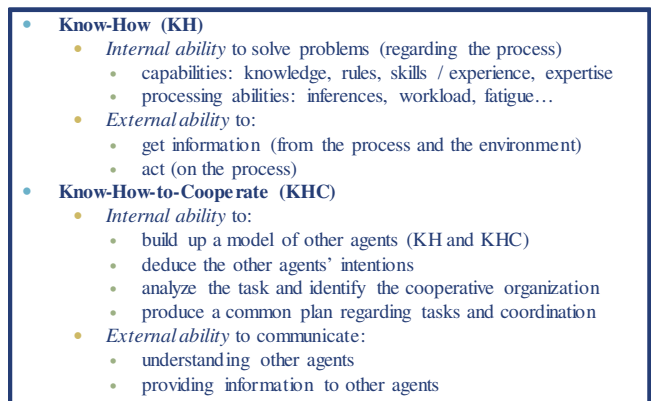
Know-How (KH)

Internal ability to solve problems (regarding the process)

capabilities: knowledge, rules, skills / experience, expertise

processing abilities: inferences, workload, fatigue…

External ability to:

get information (from the process and the environment)

act (on the process)

Know-How-to-Cooperate (KHC)

Internal ability to:

build up a model of other agents (KH and KHC)

deduce the other agents' intentions

analyze the task and identify the cooperative organization

produce a common plan regarding tasks and coordination

External ability to communicate:

understanding other agents

providing information to other agents